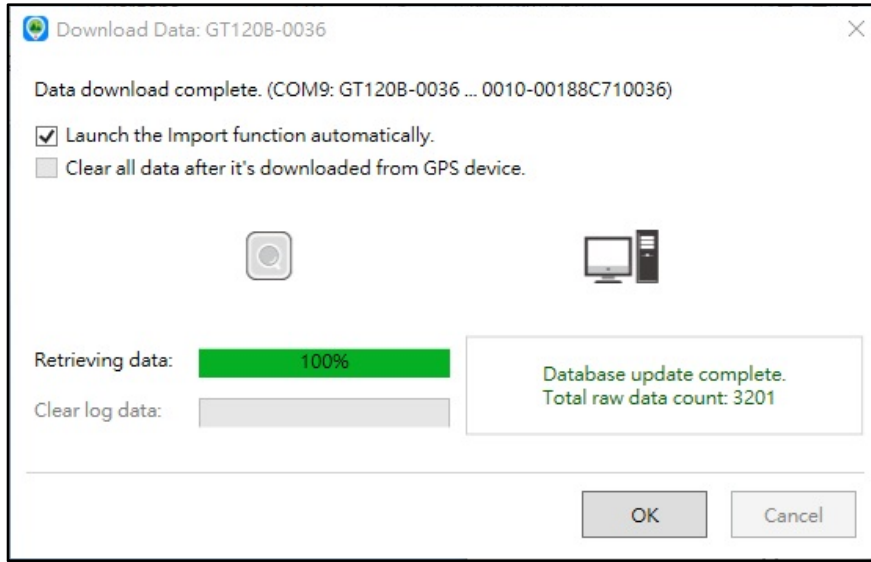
Download Data: GT120B-0036

Data download complete. (COM9: GT120B-0036 ... 0010-00188C710036)

Launch the Import function automatically.

Clear all data after it's downloaded from GPS device.

Retrieving data: 100%

Clear log data:

Database update complete.
Total raw data count: 3201

OK

Cancel